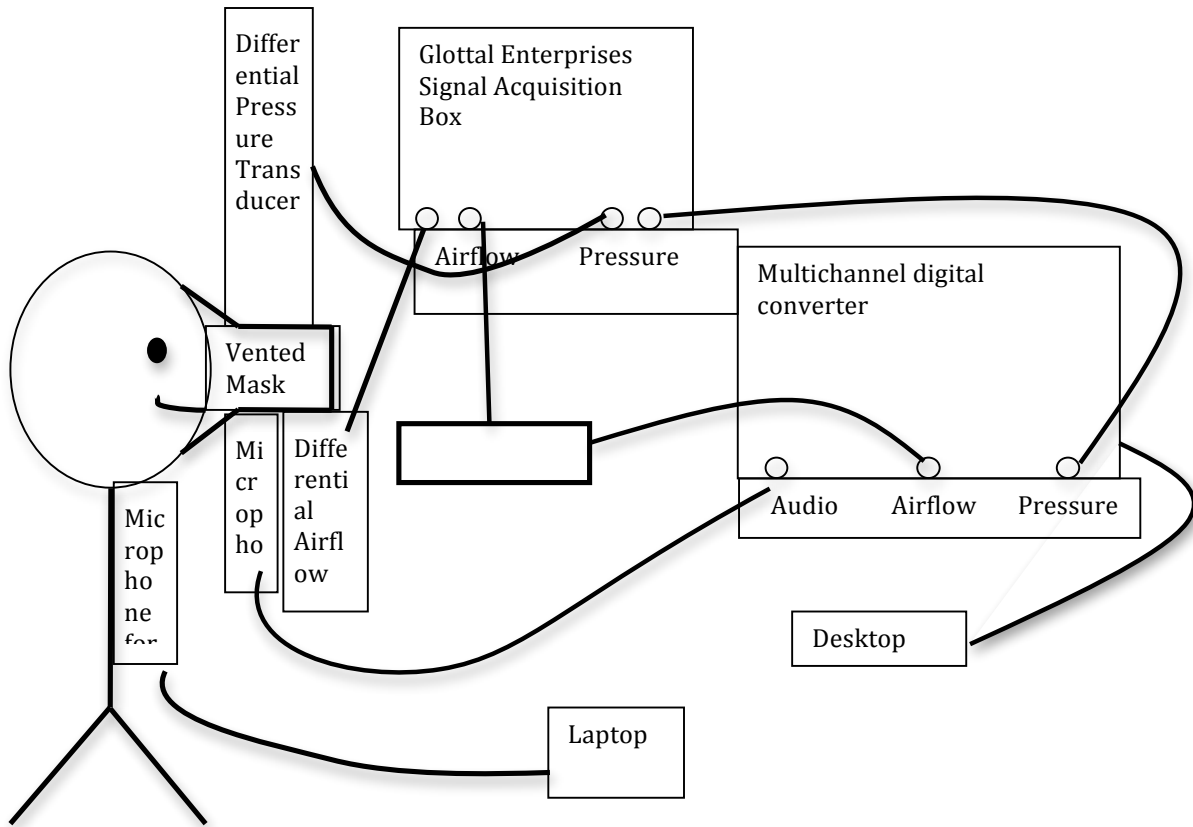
Differential Pressure Transducer

Glottal Enterprises Signal Acquisition Box

Airflow

Pressure

Multichannel digital converter

Vented Mask

Microphon

Differential Airflow

Audio

Airflow

Pressure

Microphone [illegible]

Desktop

Laptop